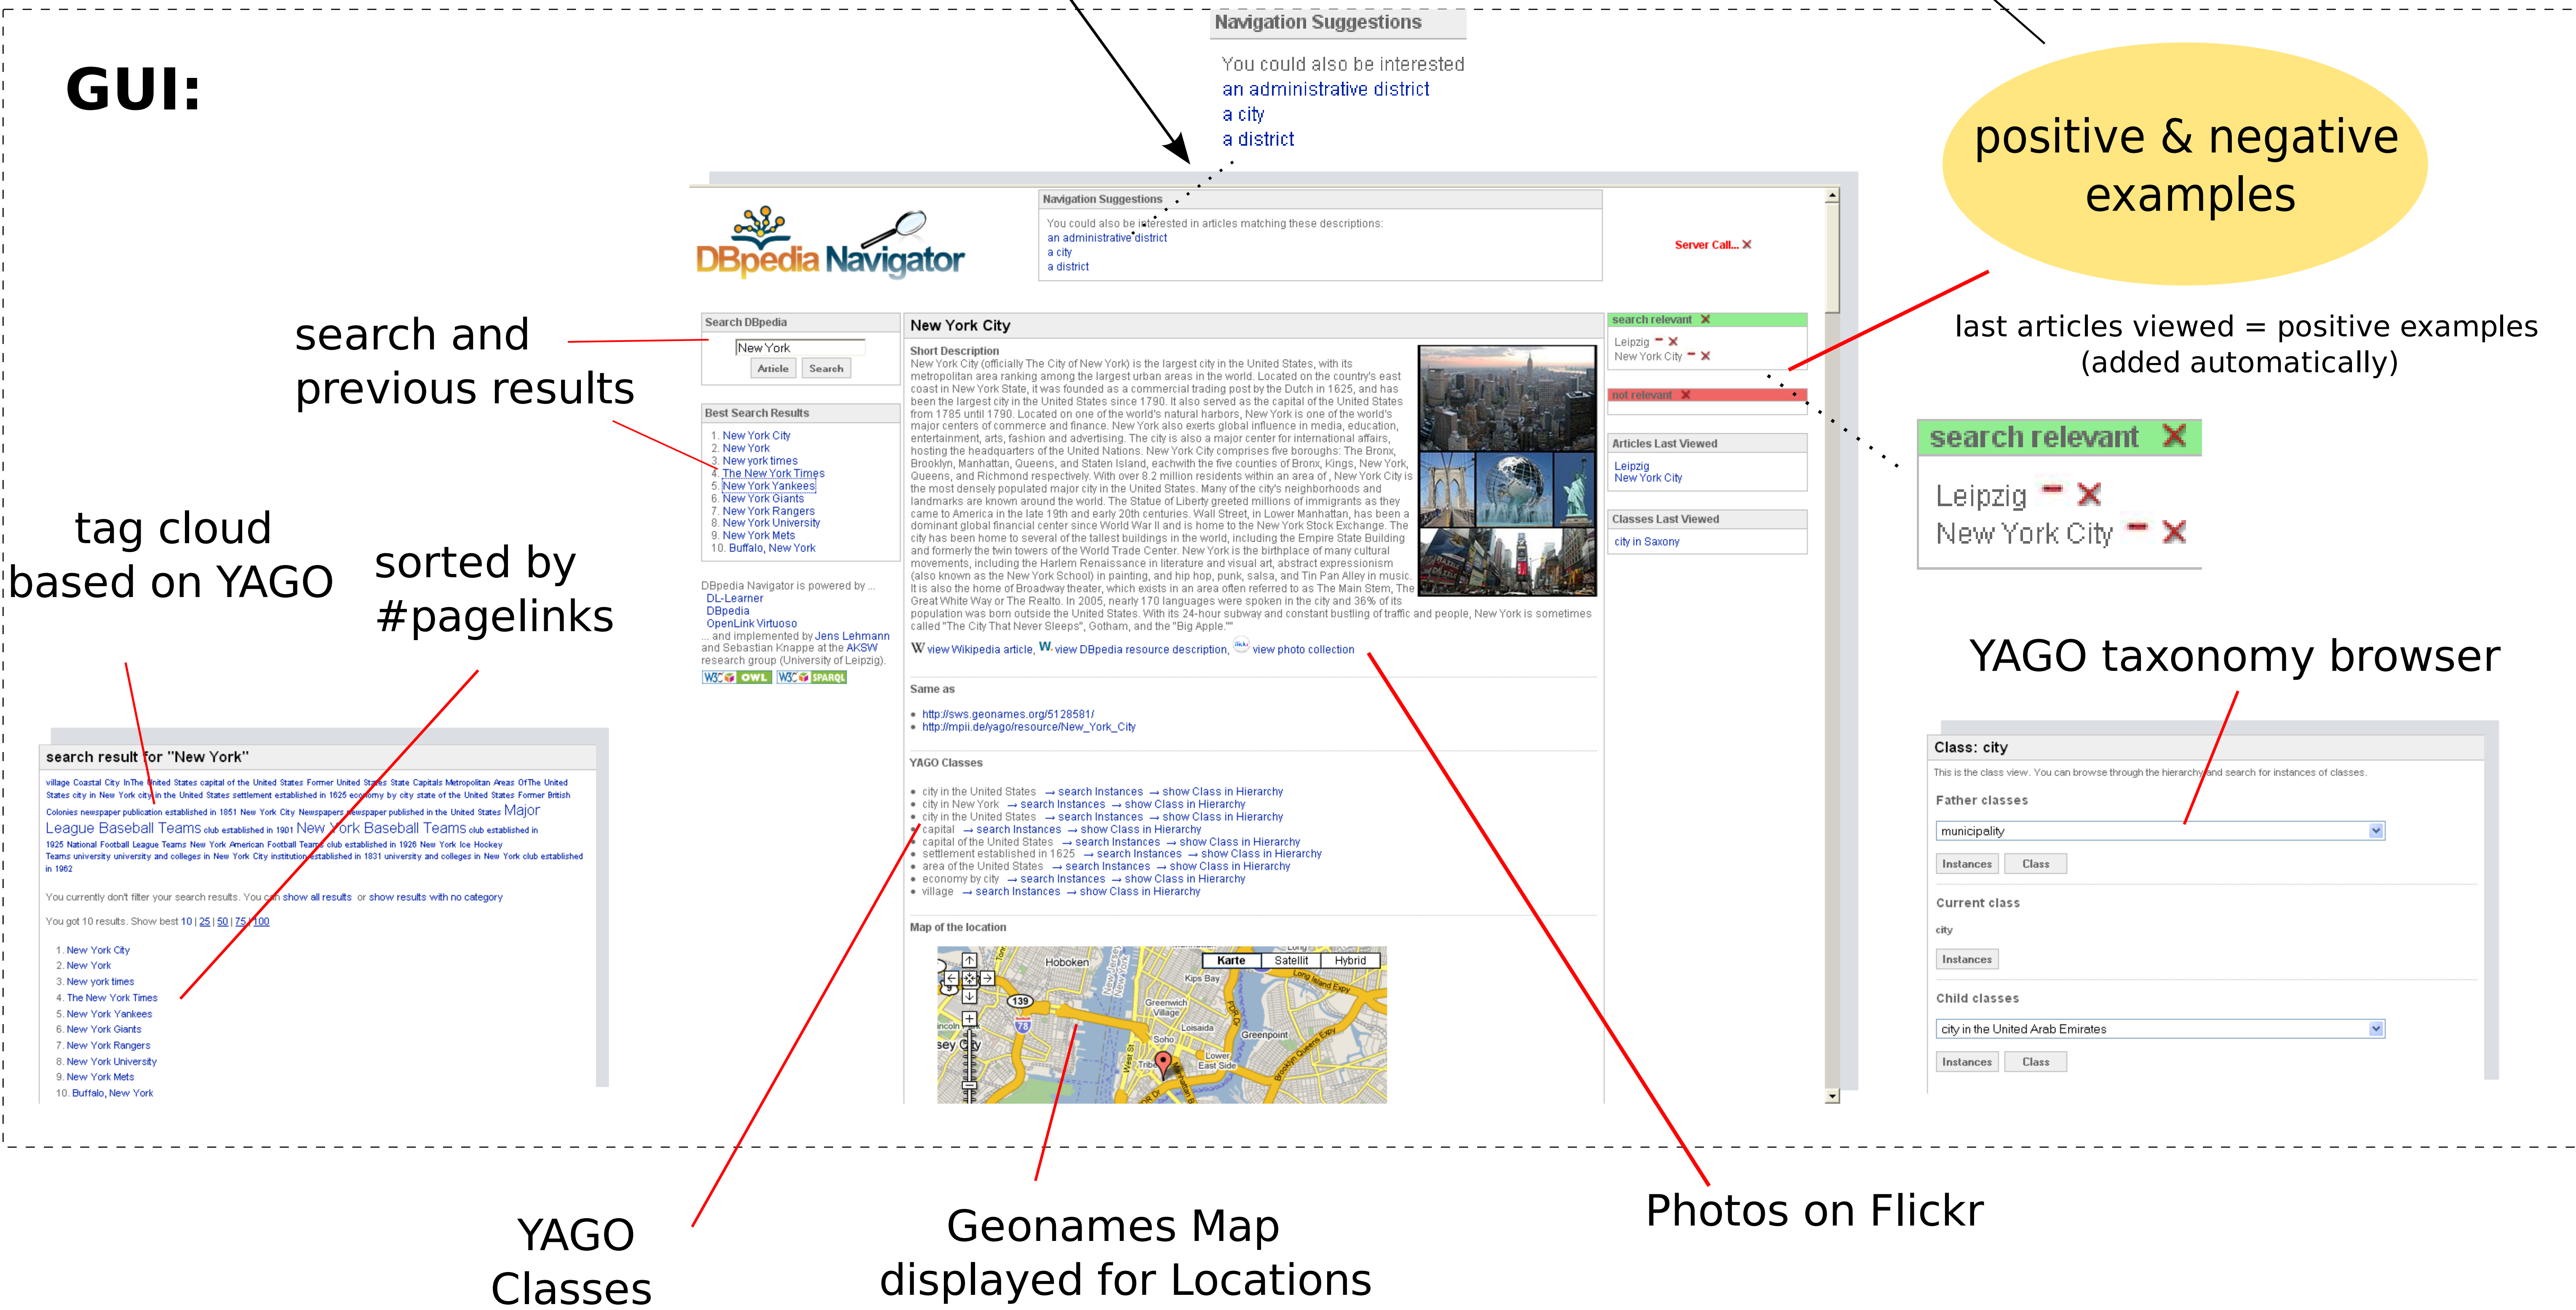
GUI:

Navigation Suggestions

You could also be interested
an administrative district
a city
a district

positive & negative examples

last articles viewed = positive examples (added automatically)

search and previous results

tag cloud based on YAGO

sorted by #pagelinks

DBpedia Navigator

Navigation Suggestions

You could also be interested in articles matching these descriptions:
an administrative district
a city
a district

Server Call... ✕

Search DBpedia
New York
Article Search

Best Search Results
1. New York City
2. New York
3. New york times
4. The New York Times
5. New York Yankees
6. New York Giants
7. New York Rangers
8. New York University
9. New York Mets
10. Buffalo, New York

DBpedia Navigator is powered by ...
DL-Learner
DBpedia
OpenLink Virtuoso
... and implemented by Jens Lehmann and Sebastian Knappe at the AKSW research group (University of Leipzig).

New York City

Short Description
New York City (officially The City of New York) is the largest city in the United States, with its metropolitan area ranking among the largest urban areas in the world. Located on the country's east coast in New York State, it was founded as a commercial trading post by the Dutch in 1625, and has been the largest city in the United States since 1790. It also served as the capital of the United States from 1785 until 1790. Located on one of the world's natural harbors, New York is one of the world's major centers of commerce and finance. New York also exerts global influence in media, education, entertainment, arts, fashion and advertising. The city is also a major center for international affairs, hosting the headquarters of the United Nations. New York City comprises five boroughs: The Bronx, Brooklyn, Manhattan, Queens, and Staten Island, eachwith the five counties of Bronx, Kings, New York, Queens, and Richmond respectively. With over 8.2 million residents within an area of , New York City is the most densely populated major city in the United States. Many of the city's neighborhoods and landmarks are known around the world. The Statue of Liberty greeted millions of immigrants as they came to America in the late 19th and early 20th centuries. Wall Street, in Lower Manhattan, has been a dominant global financial center since World War II and is home to the New York Stock Exchange. The city has been home to several of the tallest buildings in the world, including the Empire State Building and formerly the twin towers of the World Trade Center. New York is the birthplace of many cultural movements, including the Harlem Renaissance in literature and visual art, abstract expressionism (also known as the New York School) in painting, and hip hop, punk, salsa, and Tin Pan Alley in music. It is also the home of Broadway theater, which exists in an area often referred to as The Main Stem, The Great White Way or The Realto. In 2005, nearly 170 languages were spoken in the city and 36% of its population was born outside the United States. With its 24-hour subway and constant bustling of traffic and people, New York is sometimes called "The City That Never Sleeps", Gotham, and the "Big Apple."

view Wikipedia article, view DBpedia resource description, view photo collection

Same as
• http://sws.geonames.org/5128581/
• http://mpii.de/yago/resource/New_York_City

YAGO Classes
• city in the United States → search Instances → show Class in Hierarchy
• city in New York → search Instances → show Class in Hierarchy
• city in the United States → search Instances → show Class in Hierarchy
• capital → search Instances → show Class in Hierarchy
• capital of the United States → search Instances → show Class in Hierarchy
• settlement established in 1625 → search Instances → show Class in Hierarchy
• area of the United States → search Instances → show Class in Hierarchy
• economy by city → search Instances → show Class in Hierarchy
• village → search Instances → show Class in Hierarchy

Map of the location
Karte Satellit Hybrid
Hoboken Kips Bay Greenwich Village Loisaida Greenpoint Soho Lower East Side 139 78

search relevant ✕
Leipzig − ✕
New York City − ✕

not relevant ✕

Articles Last Viewed
Leipzig
New York City

Classes Last Viewed
city in Saxony

search relevant ✕
Leipzig − ✕
New York City − ✕

YAGO taxonomy browser

Class: city
This is the class view. You can browse through the hierarchy and search for instances of classes.
Father classes
municipality
Instances Class
Current class
city
Instances
Child classes
city in the United Arab Emirates
Instances Class

search result for "New York"
village Coastal City InThe United States capital of the United States Former United States State Capitals Metropolitan Areas Of The United States city in New York city in the United States settlement established in 1625 economy by city state of the United States Former British Colonies newspaper publication established in 1851 New York City Newspapers newspaper published in the United States Major League Baseball Teams club established in 1901 New York Baseball Teams club established in 1925 National Football League Teams New York American Football Teams club established in 1926 New York Ice Hockey Teams university university and colleges in New York City institution established in 1831 university and colleges in New York club established in 1962

You currently dont filter your search results. You can show all results or show results with no category

You got 10 results. Show best 10 | 25 | 50 | 75 | 100

1. New York City
2. New York
3. New york times
4. The New York Times
5. New York Yankees
6. New York Giants
7. New York Rangers
8. New York University
9. New York Mets
10. Buffalo, New York

YAGO Classes

Geonames Map displayed for Locations

Photos on Flickr